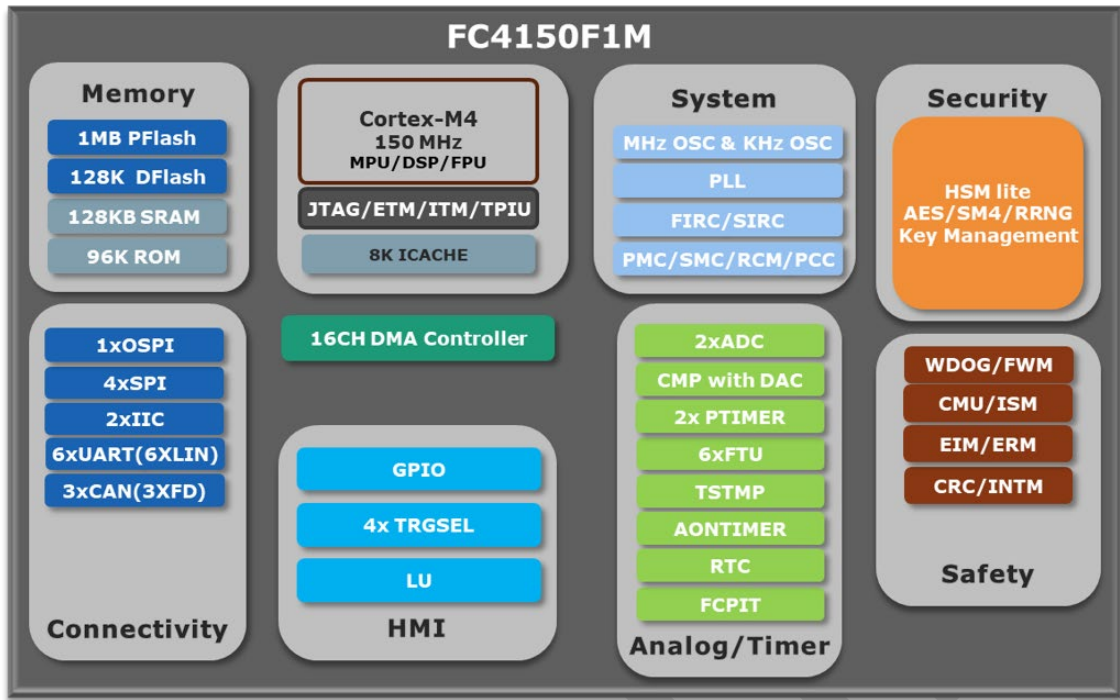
FC4150F1M

Memory
1MB PFlash
128K DFlash
128KB SRAM
96K ROM

Cortex-M4
150 MHz
MPU/DSP/FPU
JTAG/ETM/ITM/TPIU
8K ICACHE

System
MHz OSC & KHz OSC
PLL
FIRC/SIRC
PMC/SMC/RCM/PCC

Security
HSM lite
AES/SM4/RRNG
Key Management

1xOSPI
4xSPI
2xIIC
6xUART(6XLIN)
3xCAN(3XFD)
Connectivity

16CH DMA Controller

GPIO
4x TRGSEL
LU
HMI

2xADC
CMP with DAC
2x PTIMER
6xFTU
TSTMP
AONTIMER
RTC
FCPIT
Analog/Timer

WDOG/FWM
CMU/ISM
EIM/ERM
CRC/INTM
Safety